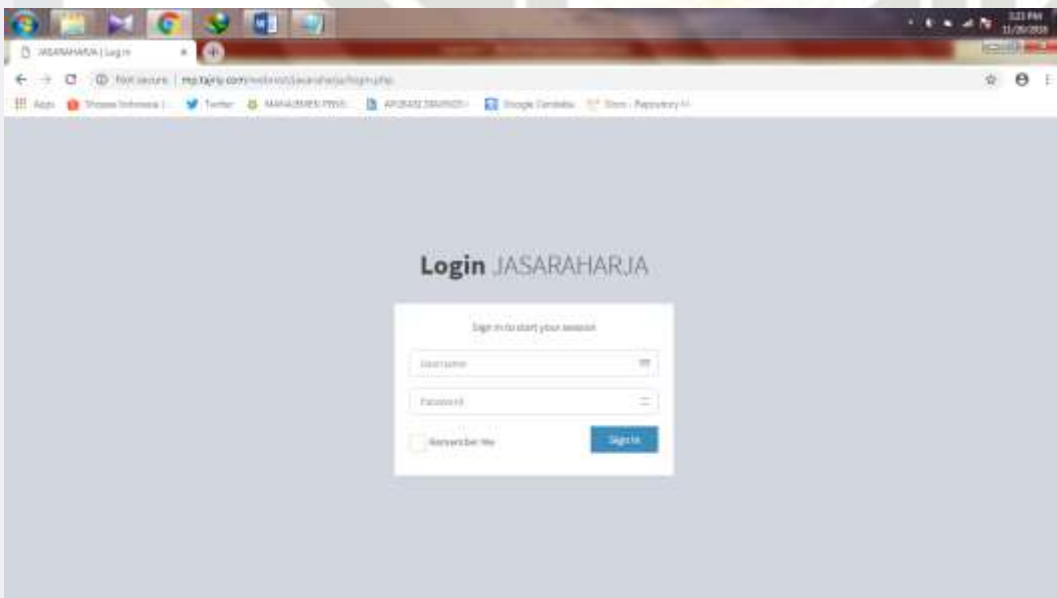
3:23 PM
11/29/2018

JASARAHARJA | Log in

Not secure | mp.tajriy.com/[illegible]

Apps
Shopee Indonesia |
Twitter
MANAJEMEN PRIVE
APLIKASI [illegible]
Google Cendekia
Sism - Repository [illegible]

Login JASARAHARJA

Sign in to start your session

Username

Password

Remember Me

Sign In